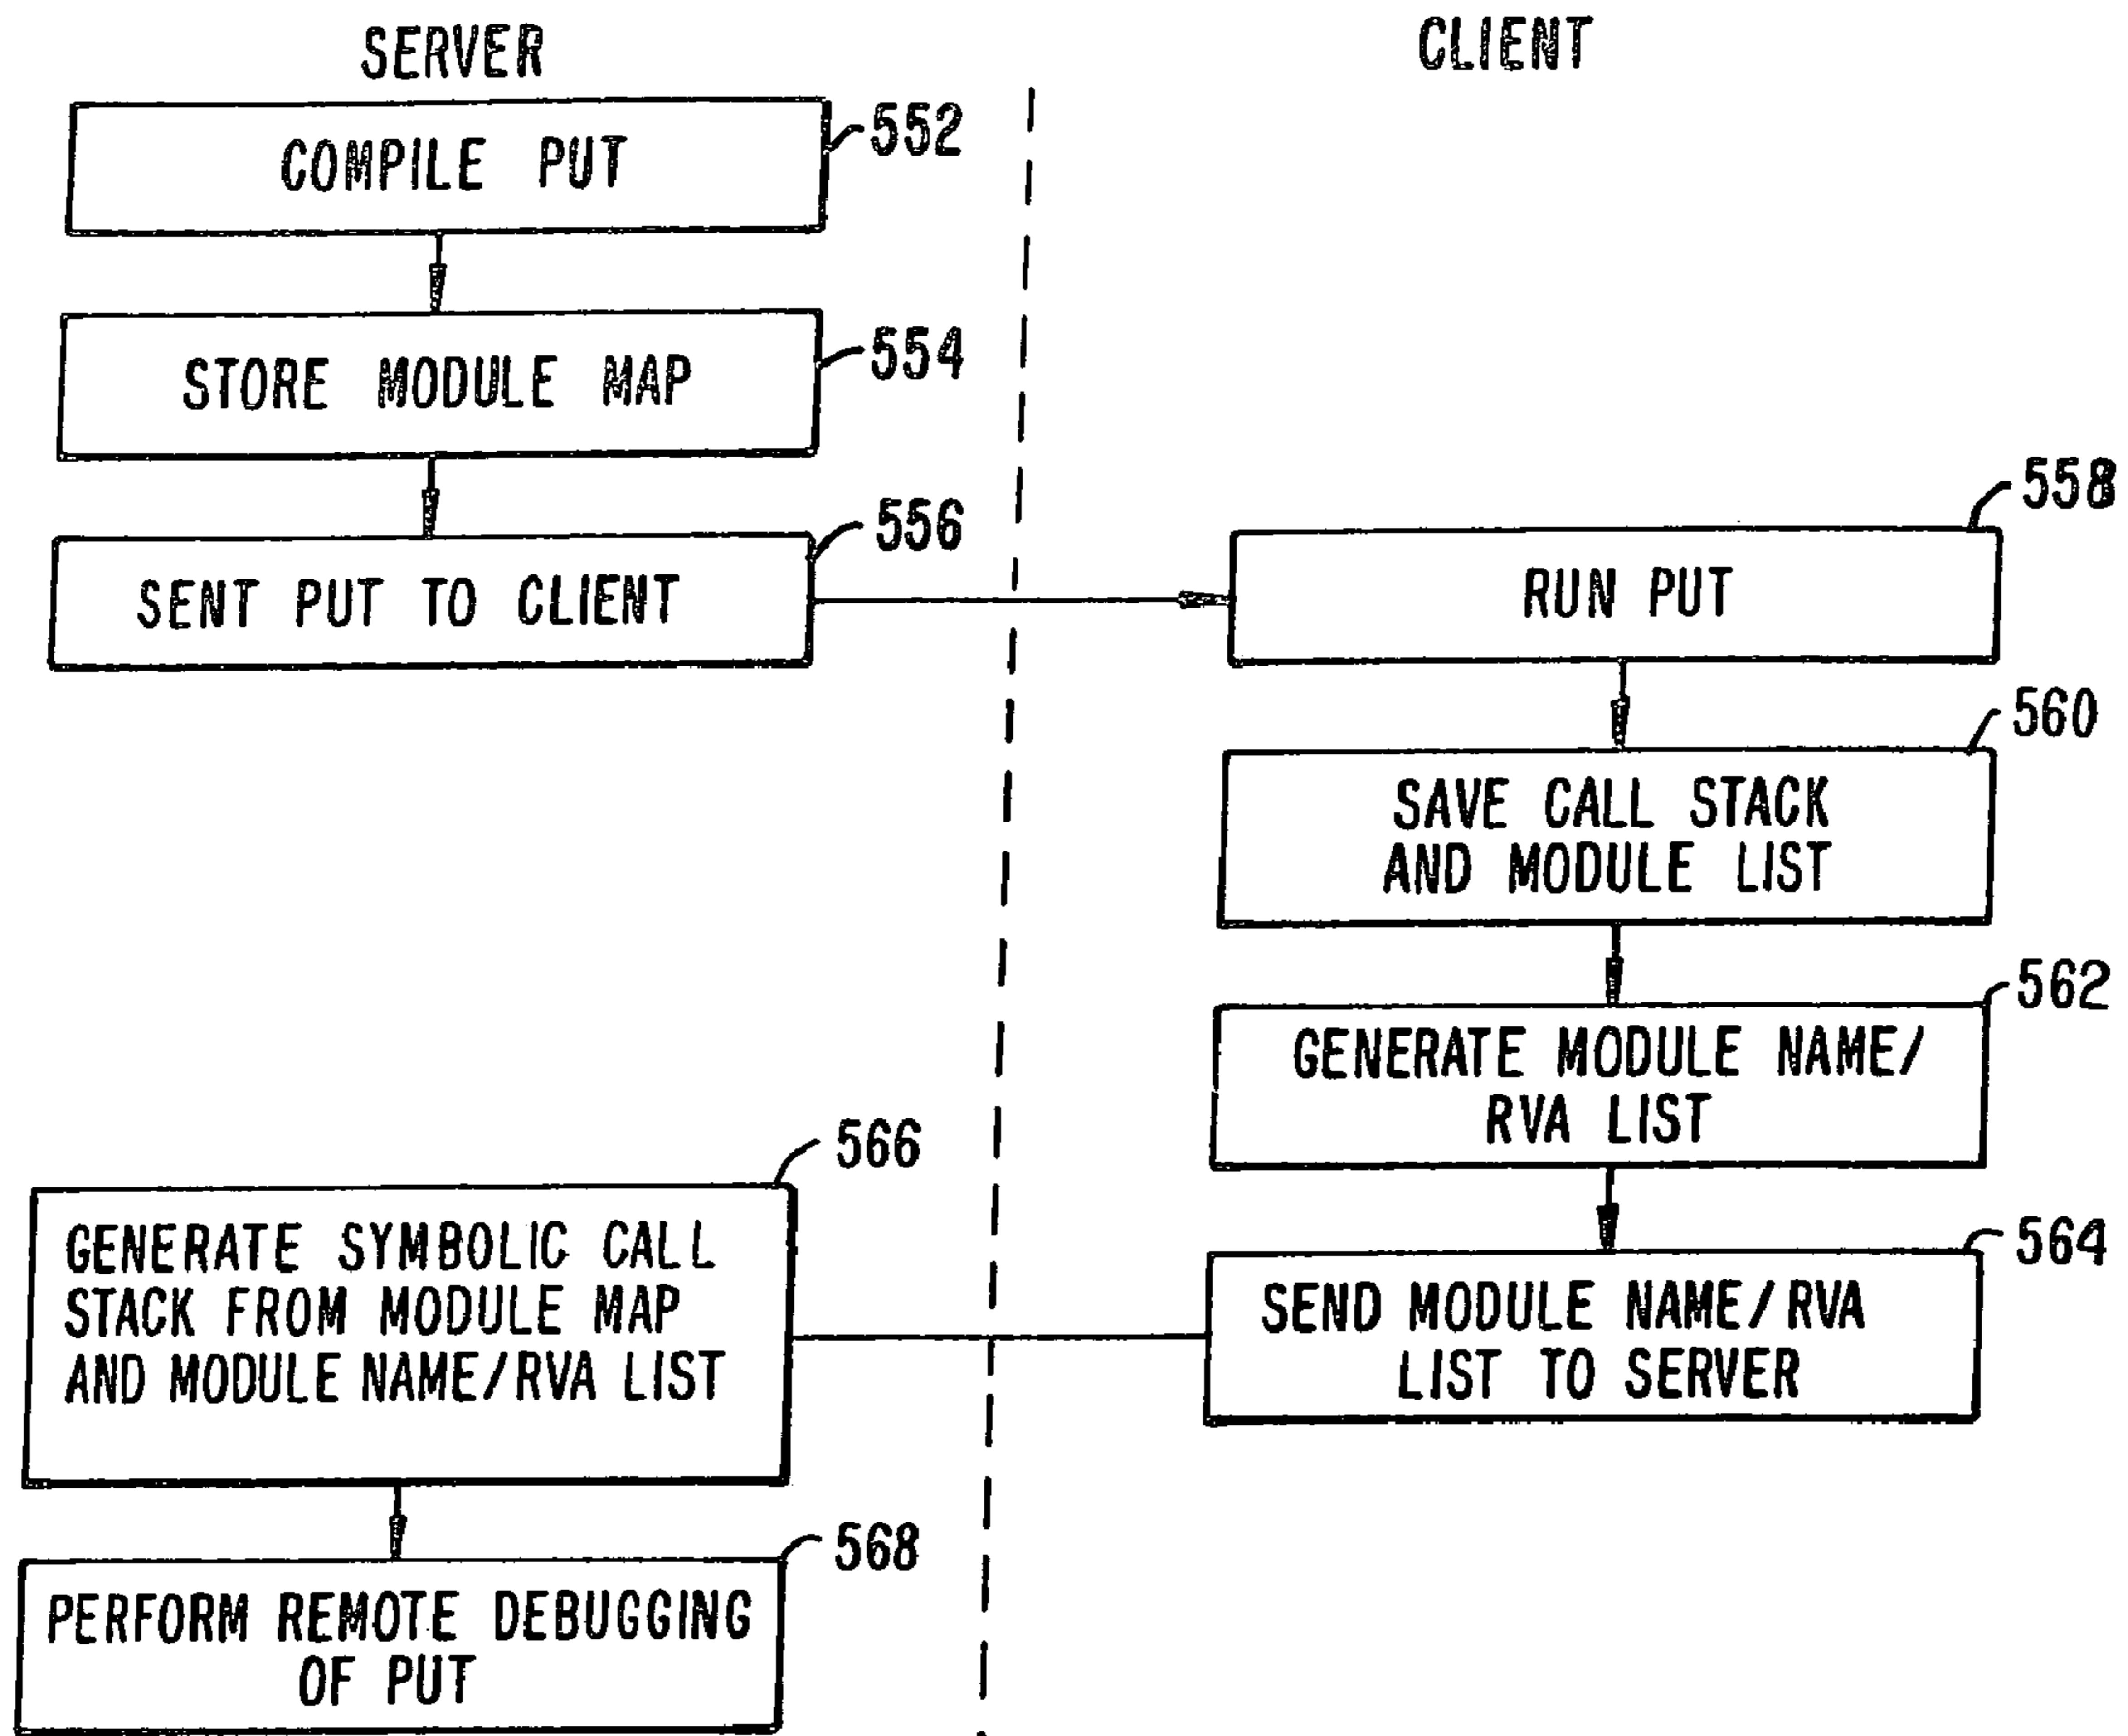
SERVER

CLIENT

COMPILE PUT

552

STORE MODULE MAP

554

SENT PUT TO CLIENT

556

RUN PUT

558

SAVE CALL STACK AND MODULE LIST

560

GENERATE MODULE NAME/ RVA LIST

562

SEND MODULE NAME/ RVA LIST TO SERVER

564

GENERATE SYMBOLIC CALL STACK FROM MODULE MAP AND MODULE NAME/RVA LIST

566

PERFORM REMOTE DEBUGGING OF PUT

568